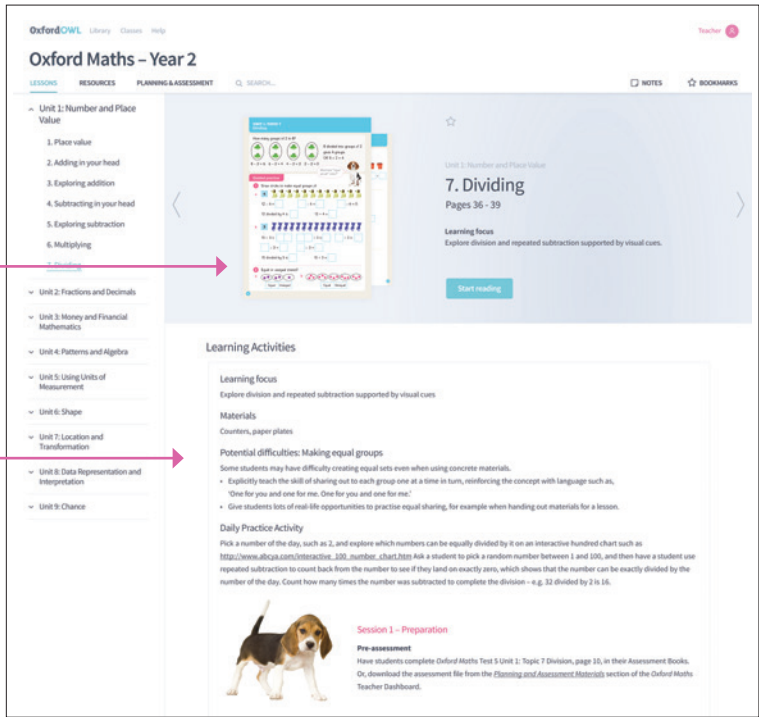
OxfordOWL Library Classes Help

Teacher

Oxford Maths – Year 2

LESSONS RESOURCES PLANNING & ASSESSMENT SEARCH...

NOTES BOOKMARKS

Unit 1: Number and Place Value

1. Place value

2. Adding in your head

3. Exploring addition

4. Subtracting in your head

5. Exploring subtraction

6. Multiplying

7. Dividing

Unit 2: Fractions and Decimals

Unit 3: Money and Financial Mathematics

Unit 4: Patterns and Algebra

Unit 5: Using Units of Measurement

Unit 6: Shape

Unit 7: Location and Transformation

Unit 8: Data Representation and Interpretation

Unit 9: Chance

Unit 1: Number and Place Value

7. Dividing

Pages 36 - 39

Learning focus

Explore division and repeated subtraction supported by visual cues.

Start reading

Learning Activities

Learning focus

Explore division and repeated subtraction supported by visual cues

Materials

Counters, paper plates

Potential difficulties: Making equal groups

Some students may have difficulty creating equal sets even when using concrete materials.

• Explicitly teach the skill of sharing out to each group one at a time in turn, reinforcing the concept with language such as, 'One for you and one for me. One for you and one for me.'

• Give students lots of real-life opportunities to practise equal sharing, for example when handing out materials for a lesson.

Daily Practice Activity

Pick a number of the day, such as 2, and explore which numbers can be equally divided by it on an interactive hundred chart such as http://www.abcya.com/interactive_100_number_chart.htm Ask a student to pick a random number between 1 and 100, and then have a student use repeated subtraction to count back from the number to see if they land on exactly zero, which shows that the number can be exactly divided by the number of the day. Count how many times the number was subtracted to complete the division – e.g. 32 divided by 2 is 16.

Session 1 – Preparation

Pre-assessment

Have students complete Oxford Maths Test 5 Unit 1: Topic 7 Division, page 10, in their Assessment Books. Or, download the assessment file from the Planning and Assessment Materials section of the Oxford Maths Teacher Dashboard.